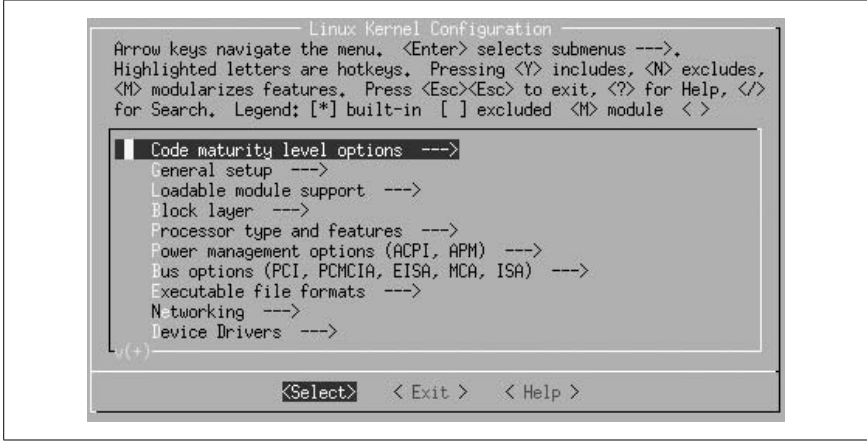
Linux Kernel Configuration
Arrow keys navigate the menu. <Enter> selects submenus --->. Highlighted letters are hotkeys. Pressing <Y> includes, <N> excludes, <M> modularizes features. Press <Esc><Esc> to exit, <?> for Help, </> for Search. Legend: [*] built-in [ ] excluded <M> module < >

Code maturity level options --->
General setup --->
Loadable module support --->
Block layer --->
Processor type and features --->
Power management options (ACPI, APM) --->
Bus options (PCI, PCMCIA, EISA, MCA, ISA) --->
Executable file formats --->
Networking --->
Device Drivers --->
v(+)

<Select> < Exit > < Help >